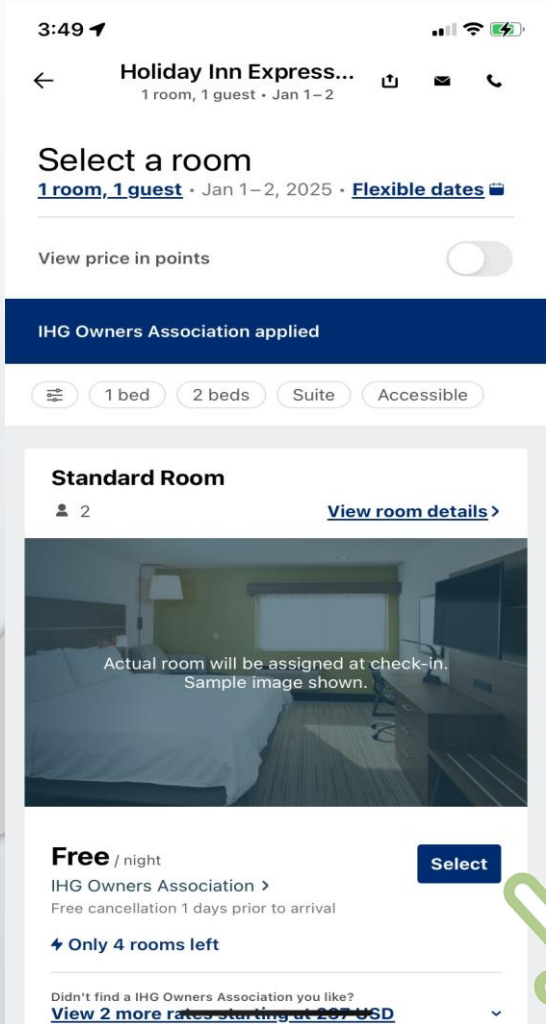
3:49

Holiday Inn Express...
1 room, 1 guest • Jan 1–2

Select a room
1 room, 1 guest • Jan 1–2, 2025 • Flexible dates

View price in points

IHG Owners Association applied

1 bed
2 beds
Suite
Accessible

Standard Room
2
View room details >

Actual room will be assigned at check-in.
Sample image shown.

Free / night
IHG Owners Association >
Free cancellation 1 days prior to arrival
Select

Only 4 rooms left

Didn't find a IHG Owners Association you like?
View 2 more rates starting at 207 USD